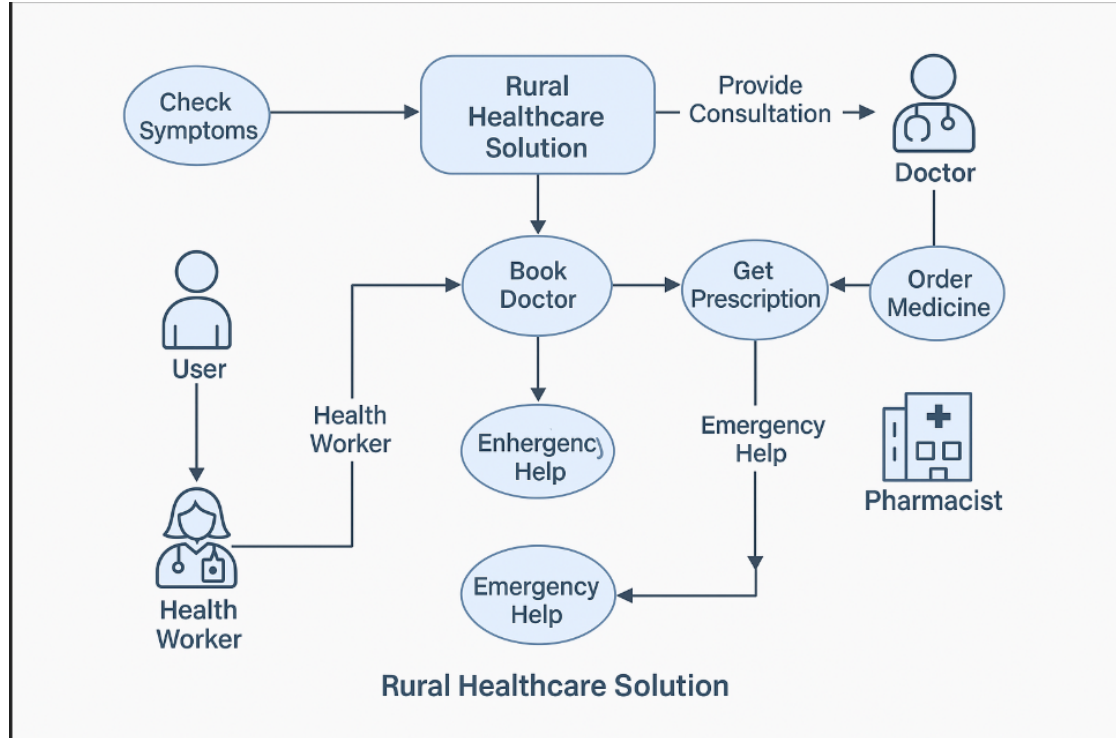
Check Symptoms

Rural Healthcare Solution

Provide Consultation

Doctor

User

Book Doctor

Get Prescription

Order Medicine

Health Worker

Enhergency Help

Emergency Help

Pharmacist

Health Worker

Emergency Help

Rural Healthcare Solution